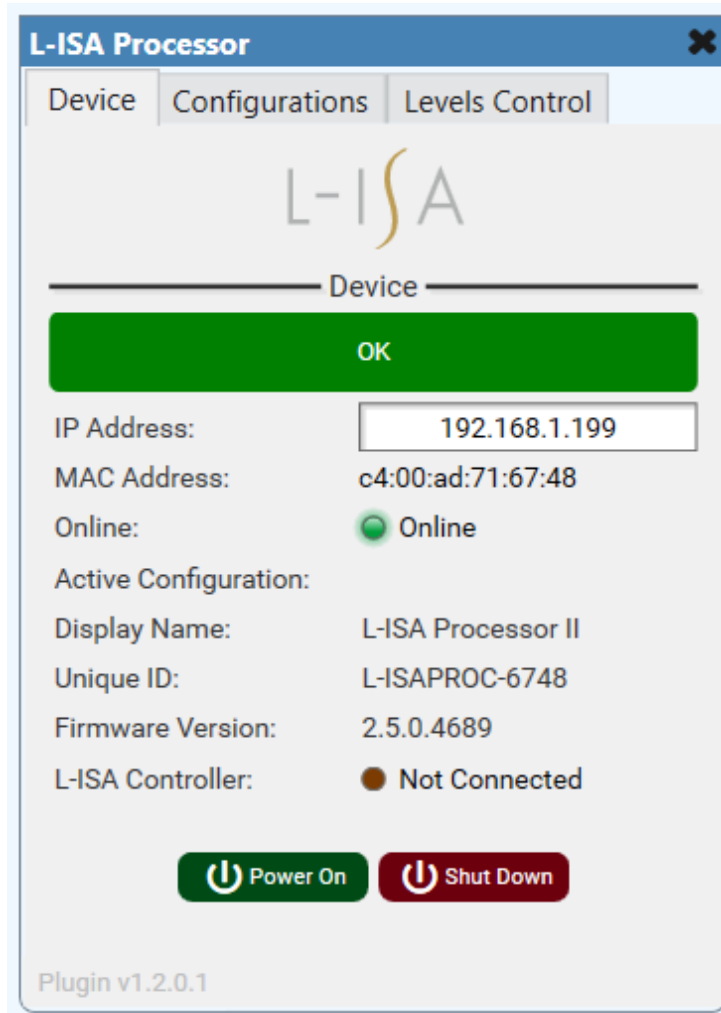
L-ISA Processor

Device | Configurations | Levels Control

L-ISA

Device

OK

IP Address: 192.168.1.199

MAC Address: c4:00:ad:71:67:48

Online: Online

Active Configuration:

Display Name: L-ISA Processor II

Unique ID: L-ISAPROC-6748

Firmware Version: 2.5.0.4689

L-ISA Controller: Not Connected

Power On

Shut Down

Plugin v1.2.0.1